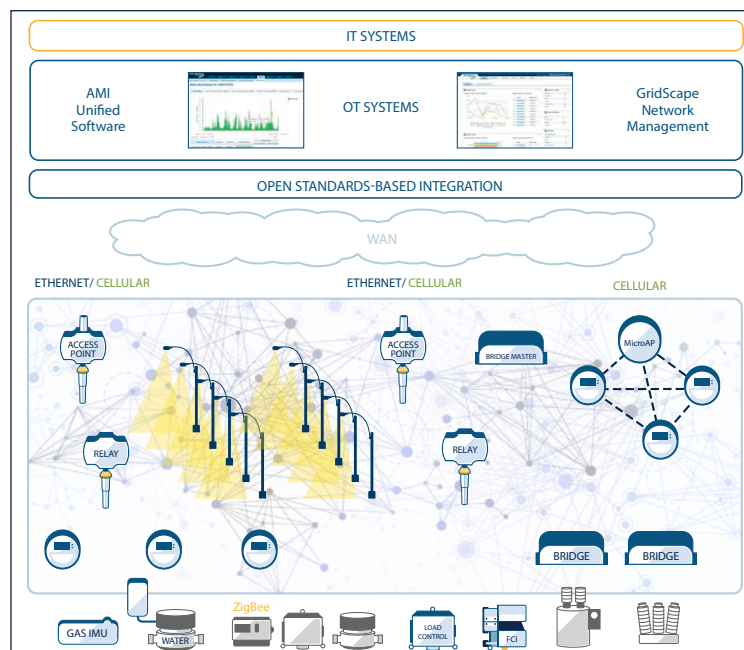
IT SYSTEMS

AMI Unified Software

OT SYSTEMS

GridScape Network Management

OPEN STANDARDS-BASED INTEGRATION

WAN

ETHERNET/ CELLULAR

ETHERNET/ CELLULAR

CELLULAR

ACCESS POINT

ACCESS POINT

BRIDGE MASTER

MicroAP

RELAY

RELAY

BRIDGE

BRIDGE

ZigBee

GAS IMU

WATER

LOAD CONTROL

FCI